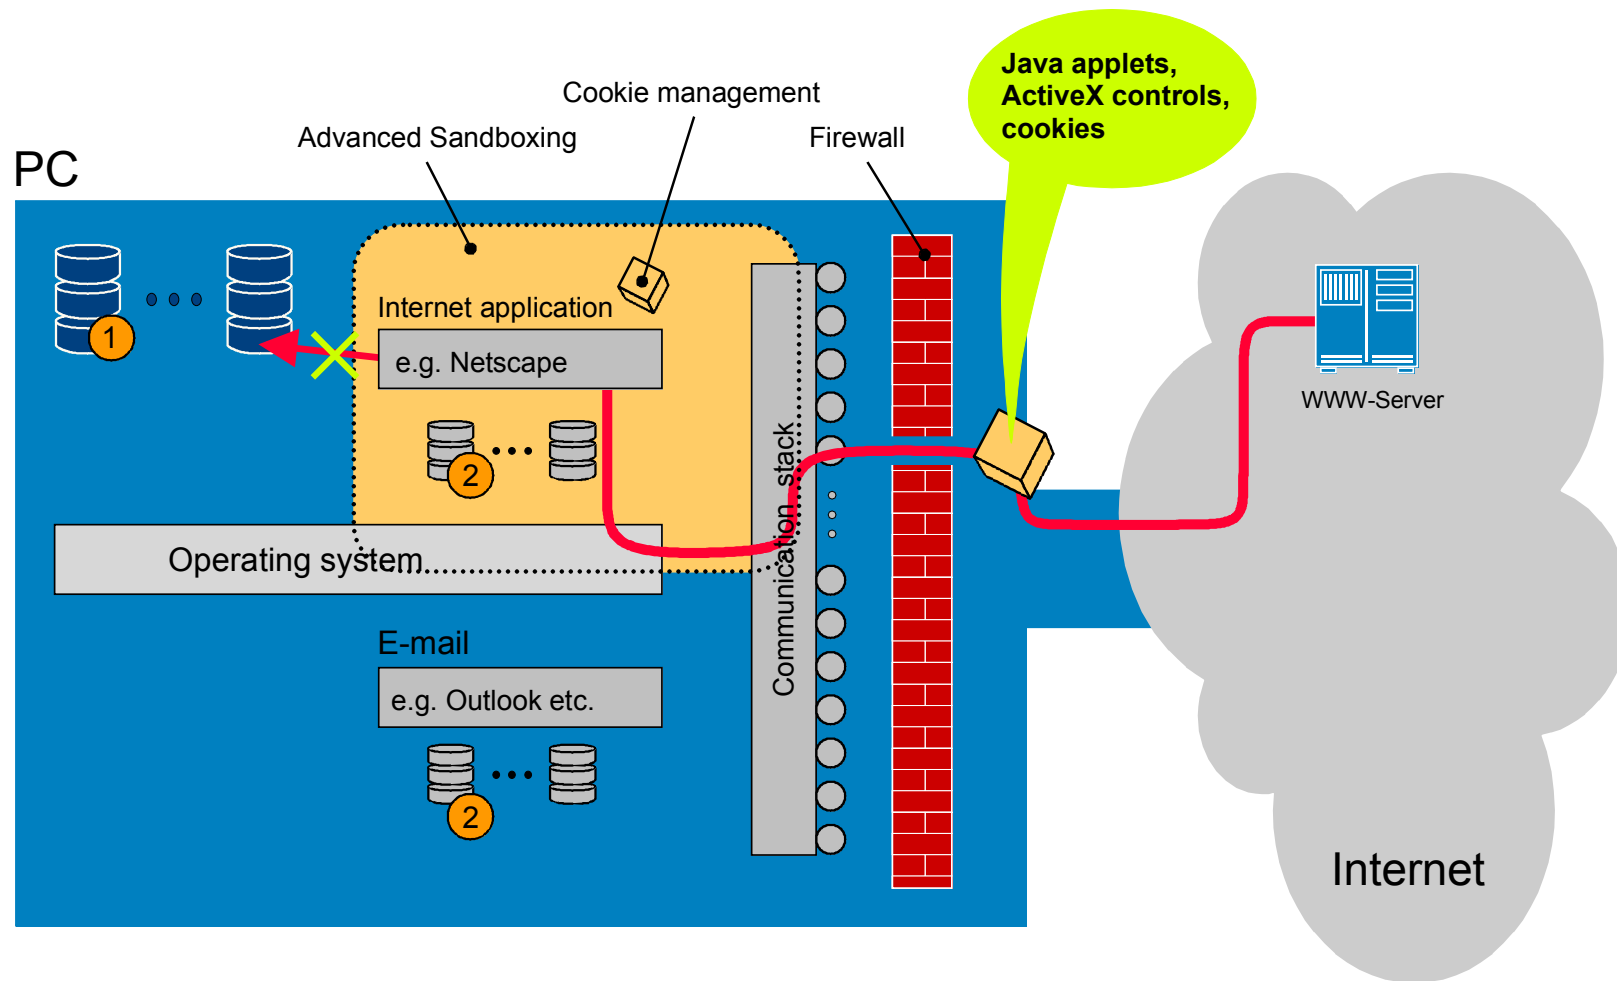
Cookie management

Advanced Sandboxing

Firewall

Java applets, ActiveX controls, cookies

PC

1

Internet application

e.g. Netscape

2

Operating system

E-mail

e.g. Outlook etc.

2

Communication stack

WWW-Server

Internet